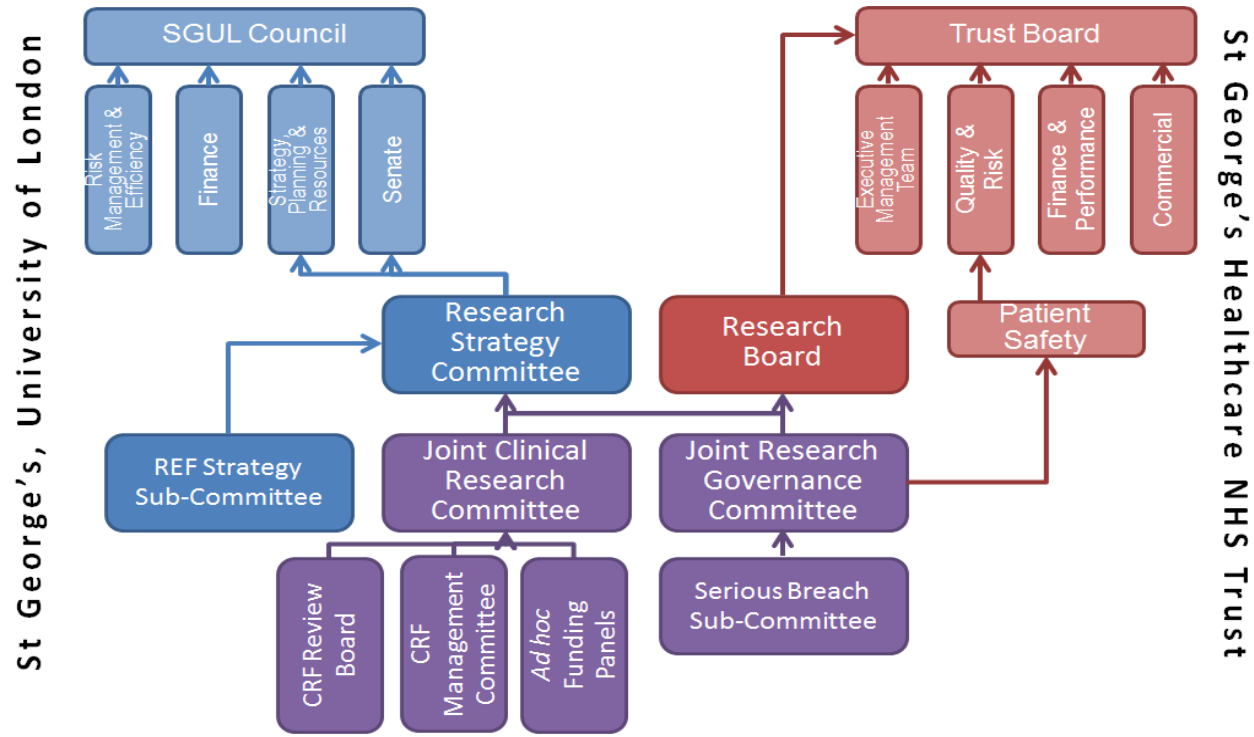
St George's, University of London

SGUL Council

Risk Management & Efficiency

Finance

Strategy, Planning & Resources

Senate

Trust Board

Executive Management Team

Quality & Risk

Finance & Performance

Commercial

St George's Healthcare NHS Trust

Research Strategy Committee

Research Board

Patient Safety

REF Strategy Sub-Committee

Joint Clinical Research Committee

Joint Research Governance Committee

CRF Review Board

CRF Management Committee

*Ad hoc* Funding Panels

Serious Breach Sub-Committee